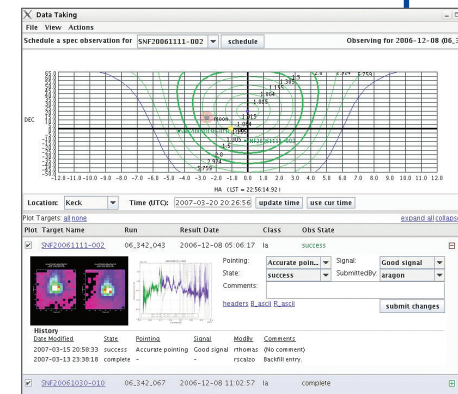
Data Taking

File View Actions

Schedule a spec observation for SNF20061111-002 schedule

Observing for 2006-12-08 (06_3

DEC

HA (LST = 22:56:14.92)

Location: Keck

Time (UTC): 2007-03-20 20:26:56

update time

use cur time

Plot Targets: all none

expand all collaps

| Plot | Target Name | Run | Result Date | Class | Obs State |
|---|---|---|---|---|---|
| ☑ | SNF20061111-002 | 06_342_043 | 2006-12-08 05:06:17 | Ia | success |

Pointing: Accurate poin...

Signal: Good signal

State: success

SubmittedBy: aragon

Comments:

headers B_ascii R_ascii

submit changes

History

| Date Modified | State | Pointing | Signal | Modify | Comments |
|---|---|---|---|---|---|
| 2007-03-15 20:58:33 | success | Accurate pointing | Good signal | rthomas | (No comment) |
| 2007-03-13 23:38:18 | complete | - | - | rscalzo | Backfill entry |

| ☑ | SNF20061030-010 | 06_342_067 | 2006-12-08 11:02:57 | Ia | complete |
|---|---|---|---|---|---|